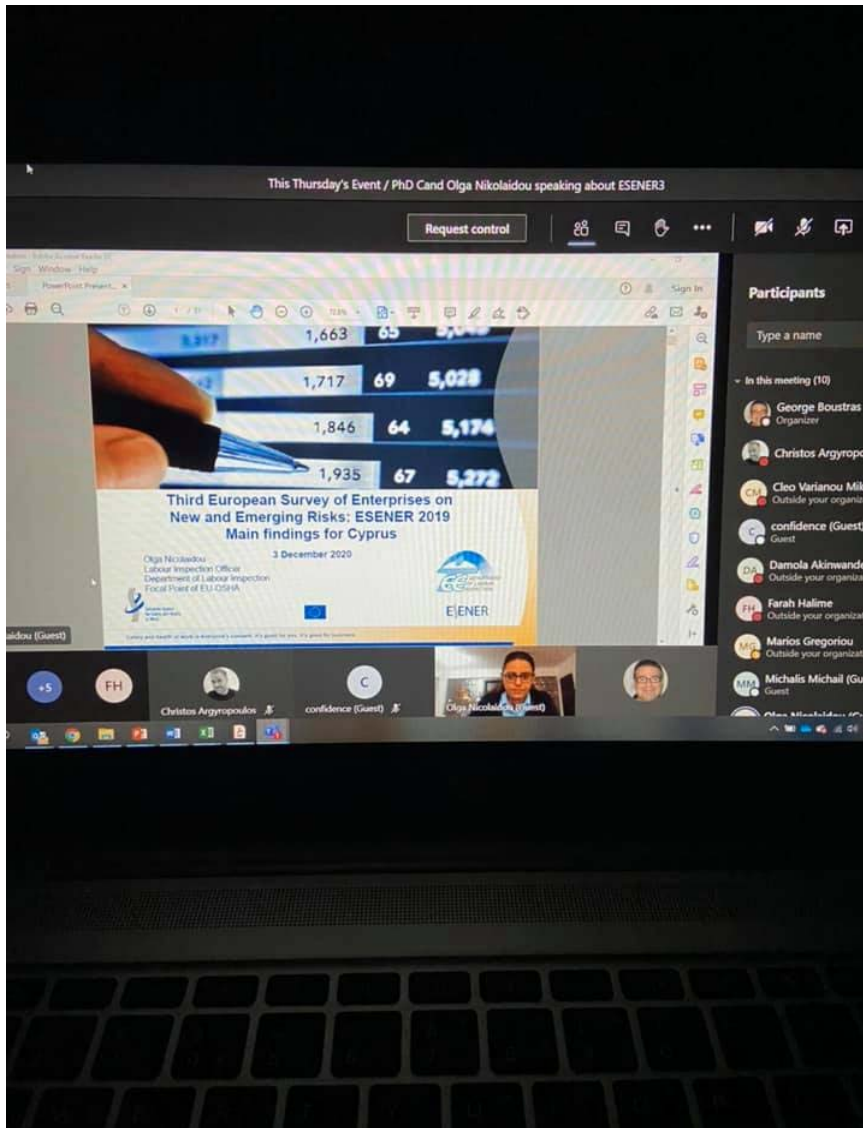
This Thursday's Event / PhD Cand Olga Nikolaidou speaking about ESENER3

Request control

Sign Window Help

PowerPoint Present...

Sign In

1,663 65

1,717 69 5,028

1,846 64 5,174

1,935 67 5,272

Third European Survey of Enterprises on New and Emerging Risks: ESENER 2019 Main findings for Cyprus

3 December 2020

Olga Nicolaidou
Labour Inspection Officer
Department of Labour Inspection
Focal Point of EU-OSHA

ESENER

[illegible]aidou (Guest)

Participants

Type a name

In this meeting (10)

George Boustras
Organizer

Christos Argyropo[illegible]

Cleo Varianou Mi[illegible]
Outside your organiz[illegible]

confidence (Guest)
Guest

Damola Akinwande
Outside your organiz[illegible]

Farah Halime
Outside your organiz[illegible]

Marios Gregoriou
Outside your organizat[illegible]

Michalis Michail (Gu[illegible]
Guest

+5

FH

Christos Argyropoulos

C

confidence (Guest)

Olga Nicolaidou (Guest)